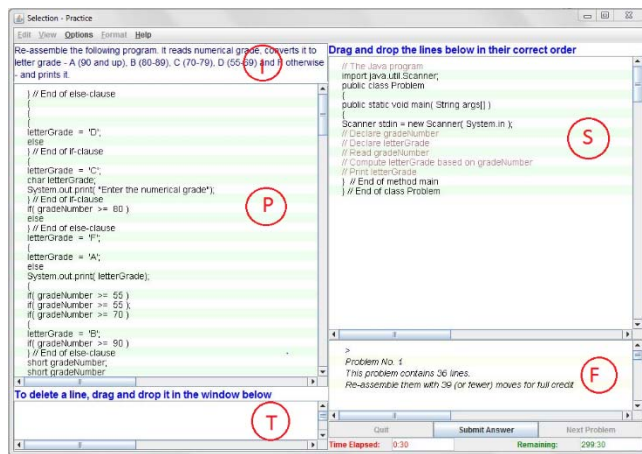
Selection - Practice

Edit View Options Format Help

Re-assemble the following program. It reads numerical grade, converts it to letter grade - A (90 and up), B (80-89), C (70-79), D (55-69) and F otherwise - and prints it.

I

} // End of else-clause
{
{
letterGrade = 'D';
else
} // End of if-clause
{
letterGrade = 'C';
char letterGrade;
System.out.print( "Enter the numerical grade");
} // End of if-clause
if( gradeNumber >= 80 )
else
} // End of else-clause
letterGrade = 'F';
{
letterGrade = 'A';
else
System.out.print( letterGrade);
{
if( gradeNumber >= 55 )
if( gradeNumber >= 55 );
if( gradeNumber >= 70 )
{
letterGrade = 'B';
if( gradeNumber >= 90 )
} // End of else-clause
short gradeNumber;
short gradeNumber

P

To delete a line, drag and drop it in the window below

T

Drag and drop the lines below in their correct order

// The Java program
import java.util.Scanner;
public class Problem
{
public static void main( String args[] )
{
Scanner stdin = new Scanner( System.in );
// Declare gradeNumber
// Declare letterGrade
// Read gradeNumber
// Compute letterGrade based on gradeNumber
// Print letterGrade
} // End of method main
} // End of class Problem

S

>
Problem No. 1
This problem contains 36 lines.
Re-assemble them with 39 (or fewer) moves for full credit

F

Quit
Submit Answer
Next Problem
Time Elapsed: 0:30
Remaining: 299:30